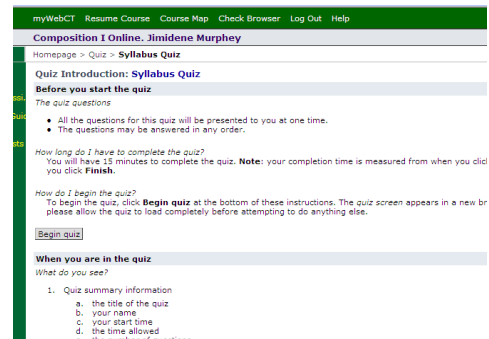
myWebCT Resume Course Course Map Check Browser Log Out Help

Composition I Online. Jimidene Murphey

Homepage > Quiz > Syllabus Quiz

ssi.

Guic

sts

Quiz Introduction: Syllabus Quiz

Before you start the quiz

The quiz questions

- All the questions for this quiz will be presented to you at one time.
- The questions may be answered in any order.

How long do I have to complete the quiz?

You will have 15 minutes to complete the quiz. Note: your completion time is measured from when you clic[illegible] you click Finish.

How do I begin the quiz?

To begin the quiz, click Begin quiz at the bottom of these instructions. The quiz screen appears in a new br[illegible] please allow the quiz to load completely before attempting to do anything else.

Begin quiz

When you are in the quiz

What do you see?

1. Quiz summary information

a. the title of the quiz
b. your name
c. your start time
d. the time allowed
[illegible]